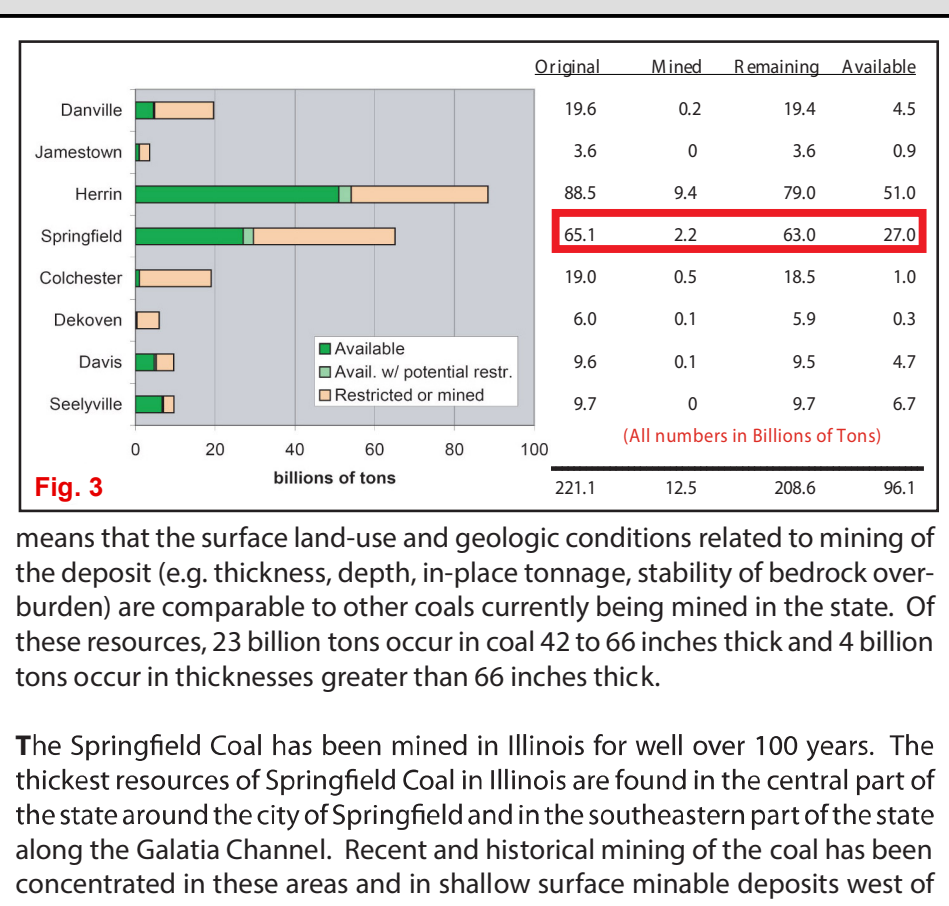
Danville
Jamestown
Herrin
Springfield
Colchester
Dekoven
Davis
Seelyville

0 20 40 60 80 100
billions of tons

Available
Avail. w/ potential restr.
Restricted or mined

Fig. 3

| | Original | Mined | Remaining | Available |
|---|---|---|---|---|
| Danville | 19.6 | 0.2 | 19.4 | 4.5 |
| Jamestown | 3.6 | 0 | 3.6 | 0.9 |
| Herrin | 88.5 | 9.4 | 79.0 | 51.0 |
| Springfield | 65.1 | 2.2 | 63.0 | 27.0 |
| Colchester | 19.0 | 0.5 | 18.5 | 1.0 |
| Dekoven | 6.0 | 0.1 | 5.9 | 0.3 |
| Davis | 9.6 | 0.1 | 9.5 | 4.7 |
| Seelyville | 9.7 | 0 | 9.7 | 6.7 |
| | 221.1 | 12.5 | 208.6 | 96.1 |

(All numbers in Billions of Tons)

means that the surface land-use and geologic conditions related to mining of the deposit (e.g. thickness, depth, in-place tonnage, stability of bedrock overburden) are comparable to other coals currently being mined in the state. Of these resources, 23 billion tons occur in coal 42 to 66 inches thick and 4 billion tons occur in thicknesses greater than 66 inches thick.

The Springfield Coal has been mined in Illinois for well over 100 years. The thickest resources of Springfield Coal in Illinois are found in the central part of the state around the city of Springfield and in the southeastern part of the state along the Galatia Channel. Recent and historical mining of the coal has been concentrated in these areas and in shallow surface minable deposits west of